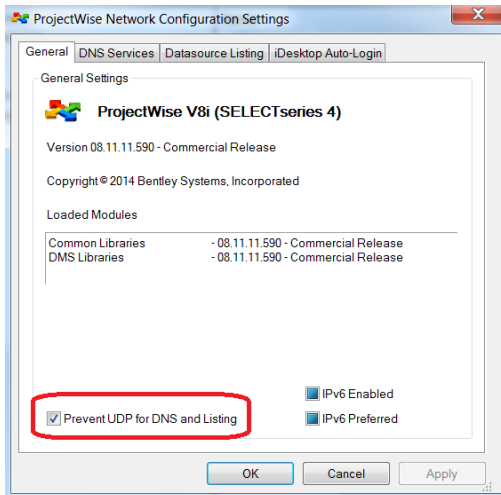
ProjectWise Network Configuration Settings

General | DNS Services | Datasource Listing | iDesktop Auto-Login

General Settings

ProjectWise V8i (SELECTseries 4)

Version 08.11.11.590 - Commercial Release

Copyright © 2014 Bentley Systems, Incorporated

Loaded Modules

| | |
|---|---|
| Common Libraries | - 08.11.11.590 - Commercial Release |
| DMS Libraries | - 08.11.11.590 - Commercial Release |

IPv6 Enabled

Prevent UDP for DNS and Listing

IPv6 Preferred

OK | Cancel | Apply